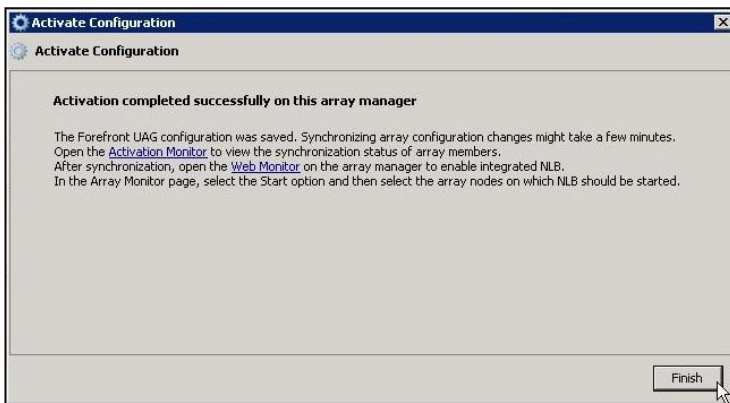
Activate Configuration

Activate Configuration

Activation completed successfully on this array manager

The Forefront UAG configuration was saved. Synchronizing array configuration changes might take a few minutes.
Open the Activation Monitor to view the synchronization status of array members.
After synchronization, open the Web Monitor on the array manager to enable integrated NLB.
In the Array Monitor page, select the Start option and then select the array nodes on which NLB should be started.

Finish